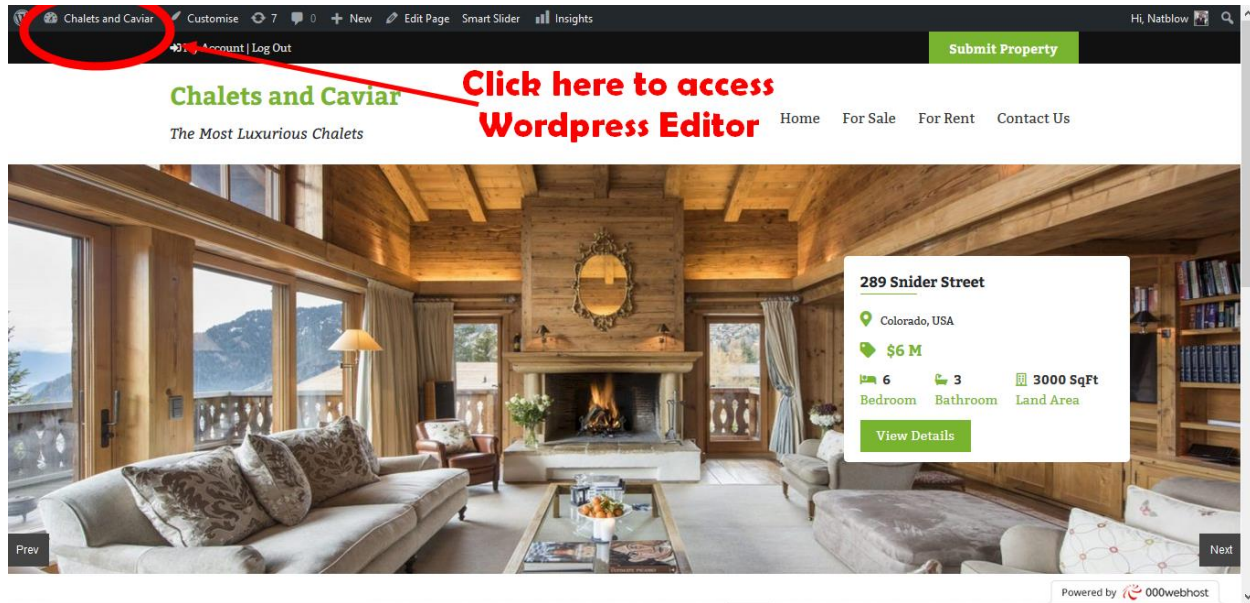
Chalets and Caviar Customise 7 0 New Edit Page Smart Slider Insights Hi, Natblow

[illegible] Account | Log Out

Submit Property

Click here to access Wordpress Editor

Chalets and Caviar

The Most Luxurious Chalets

Home For Sale For Rent Contact Us

289 Snider Street

Colorado, USA

$6 M

6 Bedroom 3 Bathroom 3000 SqFt Land Area

View Details

Prev

Next

Powered by 000webhost